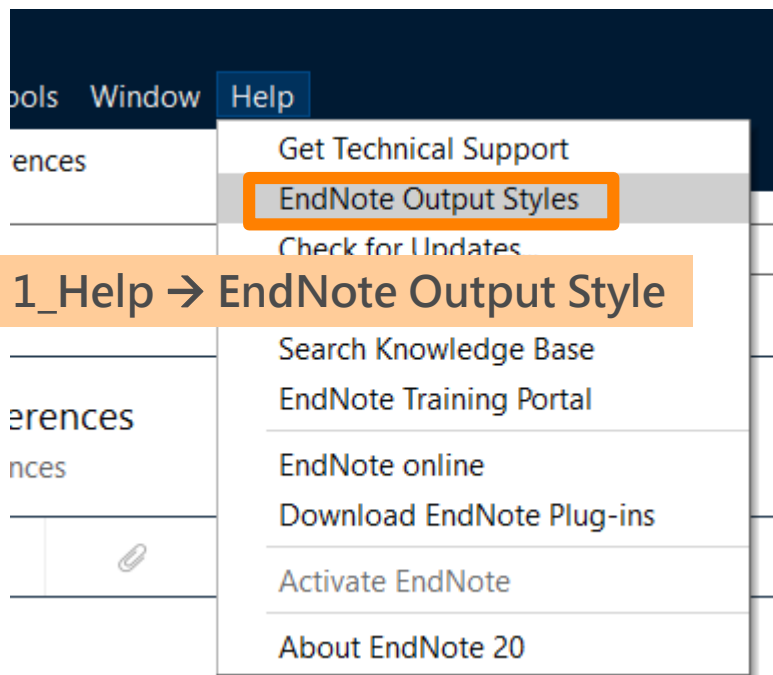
ools Window Help

rences

Get Technical Support

EndNote Output Styles

Check for Updates

1_Help → EndNote Output Style

Search Knowledge Base

EndNote Training Portal

erences

nces

EndNote online

Download EndNote Plug-ins

Activate EndNote

About EndNote 20